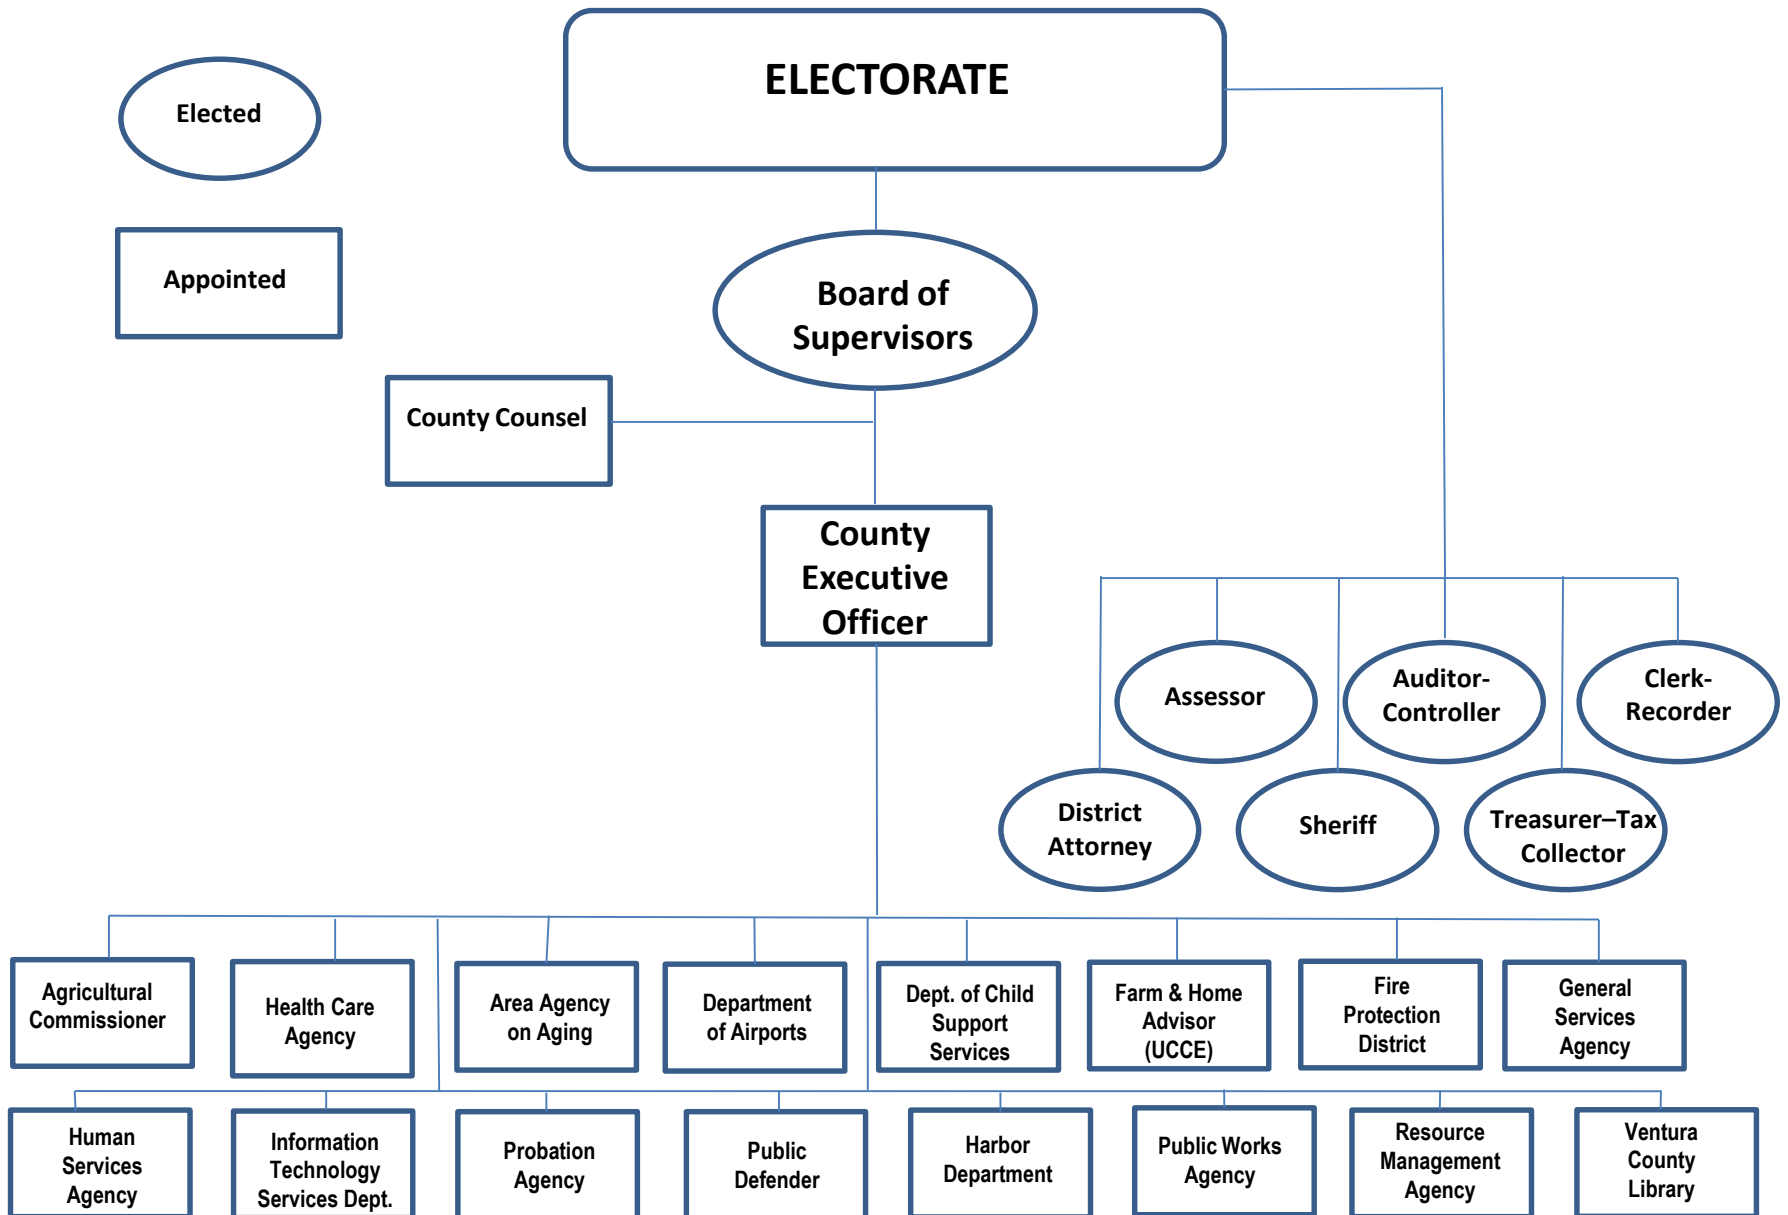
ELECTORATE

Elected

Appointed

Board of Supervisors

County Counsel

County Executive Officer

Assessor

Auditor-Controller

Clerk-Recorder

District Attorney

Sheriff

Treasurer–Tax Collector

Agricultural Commissioner

Health Care Agency

Area Agency on Aging

Department of Airports

Dept. of Child Support Services

Farm & Home Advisor (UCCE)

Fire Protection District

General Services Agency

Human Services Agency

Information Technology Services Dept.

Probation Agency

Public Defender

Harbor Department

Public Works Agency

Resource Management Agency

Ventura County Library